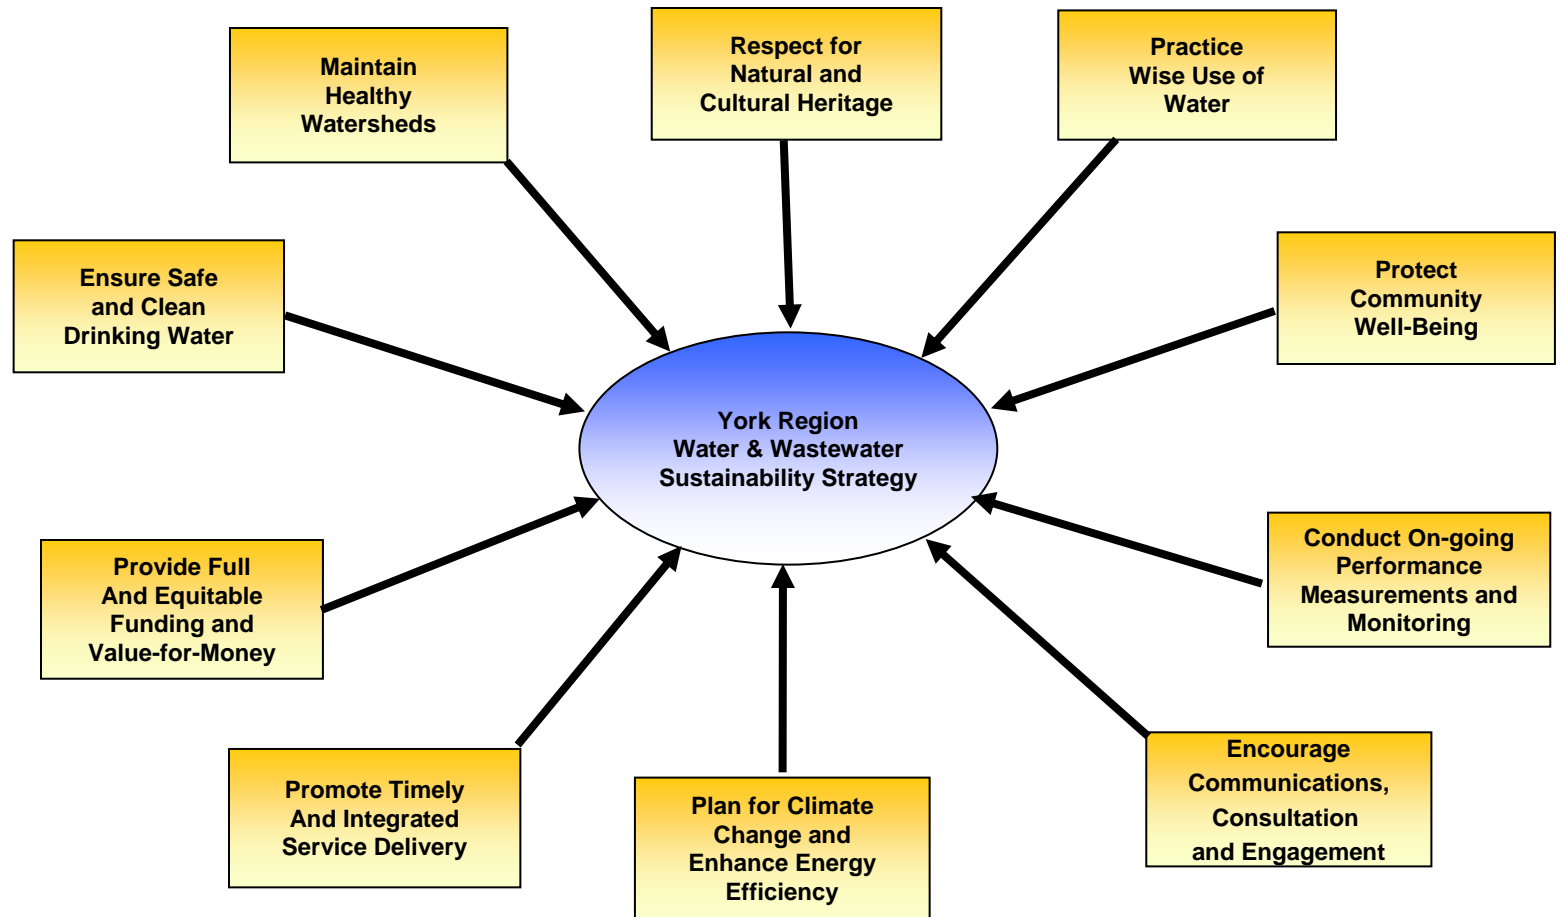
Maintain Healthy Watersheds

Respect for Natural and Cultural Heritage

Practice Wise Use of Water

Ensure Safe and Clean Drinking Water

Protect Community Well-Being

York Region Water & Wastewater Sustainability Strategy

Provide Full And Equitable Funding and Value-for-Money

Conduct On-going Performance Measurements and Monitoring

Promote Timely And Integrated Service Delivery

Plan for Climate Change and Enhance Energy Efficiency

Encourage Communications, Consultation and Engagement